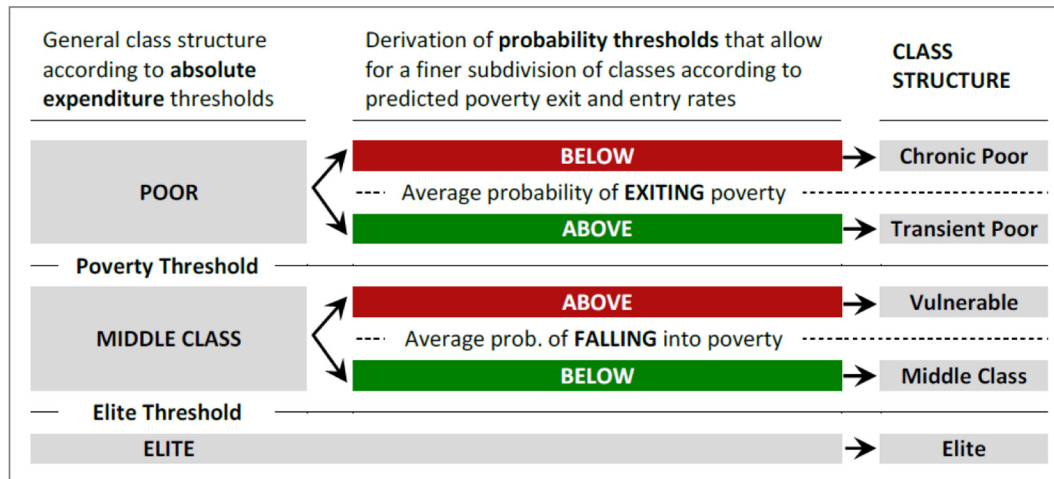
General class structure according to **absolute expenditure** thresholds

Derivation of **probability thresholds** that allow for a finer subdivision of classes according to predicted poverty exit and entry rates

**CLASS STRUCTURE**

**POOR**

**BELOW**

Chronic Poor

Average probability of **EXITING** poverty

**ABOVE**

Transient Poor

Poverty Threshold

**MIDDLE CLASS**

**ABOVE**

Vulnerable

Average prob. of **FALLING** into poverty

**BELOW**

Middle Class

Elite Threshold

**ELITE**

Elite